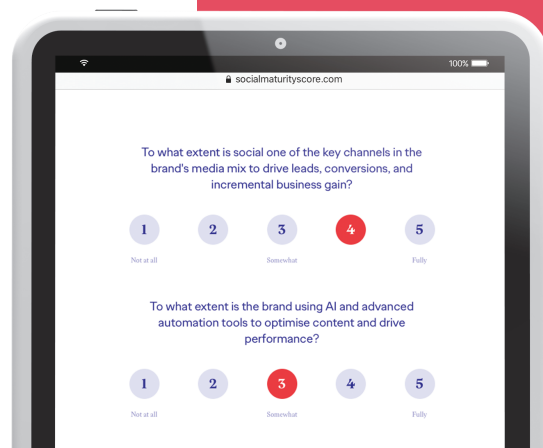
100%

socialmaturityscore.com

To what extent is social one of the key channels in the brand's media mix to drive leads, conversions, and incremental business gain?

1 2 3 4 5

Not at all

Somewhat

Fully

To what extent is the brand using AI and advanced automation tools to optimise content and drive performance?

1 2 3 4 5

Not at all

Somewhat

Fully